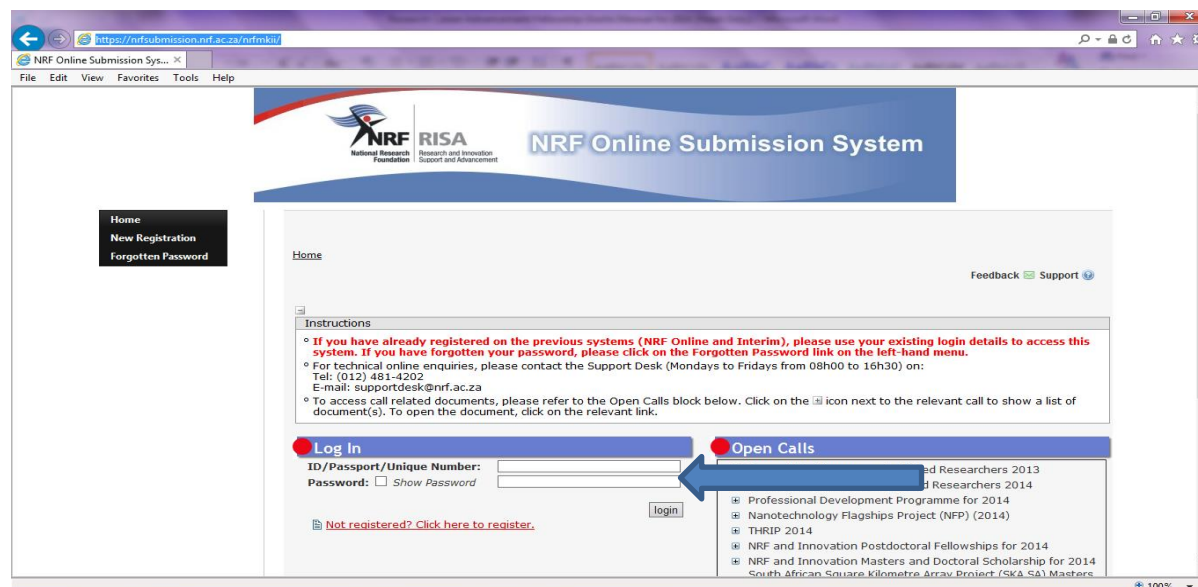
https://nrfsubmission.nrf.ac.za/nrfmkii/
NRF Online Submission Sys...
File Edit View Favorites Tools Help

NRF National Research Foundation
RISA Research and Innovation Support and Advancement
NRF Online Submission System

Home
New Registration
Forgotten Password

Home

Feedback Support

Instructions
• If you have already registered on the previous systems (NRF Online and Interim), please use your existing login details to access this system. If you have forgotten your password, please click on the Forgotten Password link on the left-hand menu.
• For technical online enquiries, please contact the Support Desk (Mondays to Fridays from 08h00 to 16h30) on:
Tel: (012) 481-4202
E-mail: supportdesk@nrf.ac.za
• To access call related documents, please refer to the Open Calls block below. Click on the icon next to the relevant call to show a list of document(s). To open the document, click on the relevant link.

Log In
ID/Passport/Unique Number:
Password: Show Password
login
Not registered? Click here to register.

Open Calls
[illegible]ed Researchers 2013
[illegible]d Researchers 2014
Professional Development Programme for 2014
Nanotechnology Flagships Project (NFP) (2014)
THRIP 2014
NRF and Innovation Postdoctoral Fellowships for 2014
NRF and Innovation Masters and Doctoral Scholarship for 2014
South African Square Kilometre Array Project (SKA SA) Masters

100%